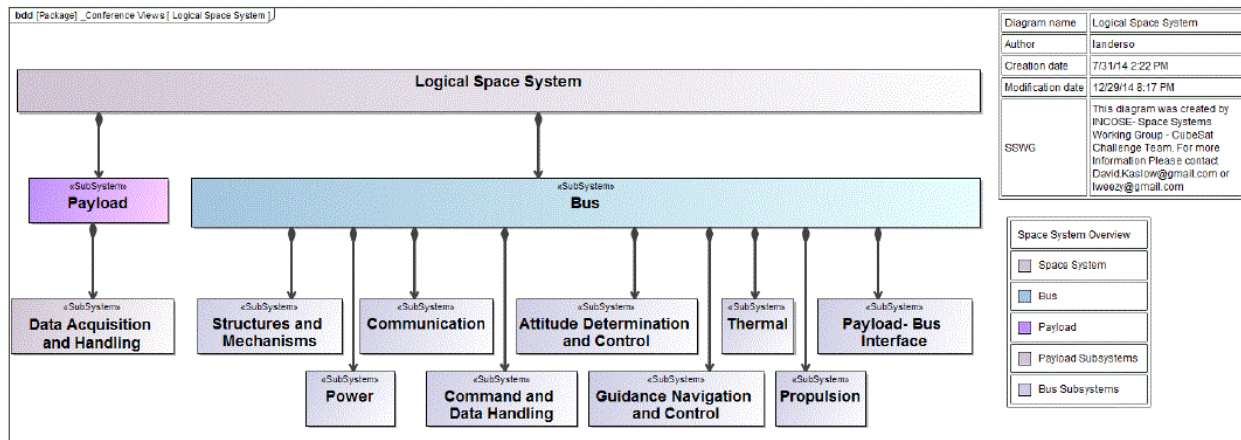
bdd [Package] _Conference Views [ Logical Space System ]

Logical Space System

«SubSystem»
Payload

«SubSystem»
Bus

«SubSystem»
Data Acquisition and Handling

«SubSystem»
Structures and Mechanisms

«SubSystem»
Communication

«SubSystem»
Attitude Determination and Control

«SubSystem»
Thermal

«SubSystem»
Payload- Bus Interface

«SubSystem»
Power

«SubSystem»
Command and Data Handling

«SubSystem»
Guidance Navigation and Control

«SubSystem»
Propulsion

| Diagram name | Logical Space System |
|---|---|
| Author | landerso |
| Creation date | 7/31/14 2:22 PM |
| Modification date | 12/29/14 8:17 PM |
| SSWG | This diagram was created by INCOSE- Space Systems Working Group - CubeSat Challenge Team. For more Information Please contact David.Kaslow@gmail.com or lweezy@gmail.com |

Space System Overview
Space System
Bus
Payload
Payload Subsystems
Bus Subsystems